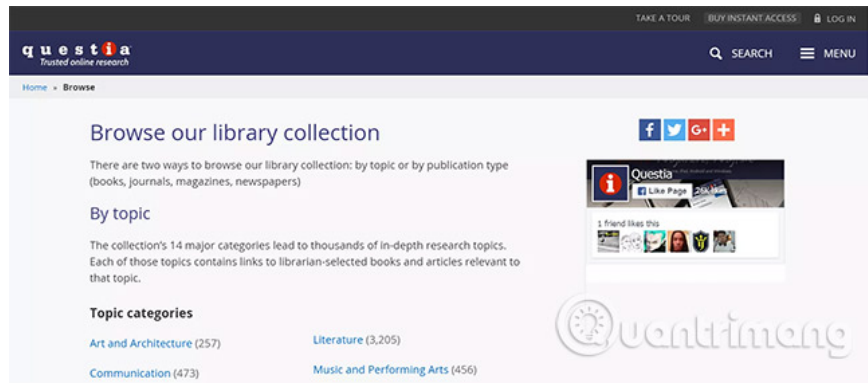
TAKE A TOUR BUY INSTANT ACCESS LOG IN

questia
Trusted online research

SEARCH MENU

Home » Browse

Browse our library collection

There are two ways to browse our library collection: by topic or by publication type (books, journals, magazines, newspapers)

By topic

The collection's 14 major categories lead to thousands of in-depth research topics. Each of those topics contains links to librarian-selected books and articles relevant to that topic.

Topic categories

Art and Architecture (257)

Literature (3,205)

Communication (473)

Music and Performing Arts (456)

f G+ +

Questia
Like Page 26.1k

1 friend likes this

Quantrimang